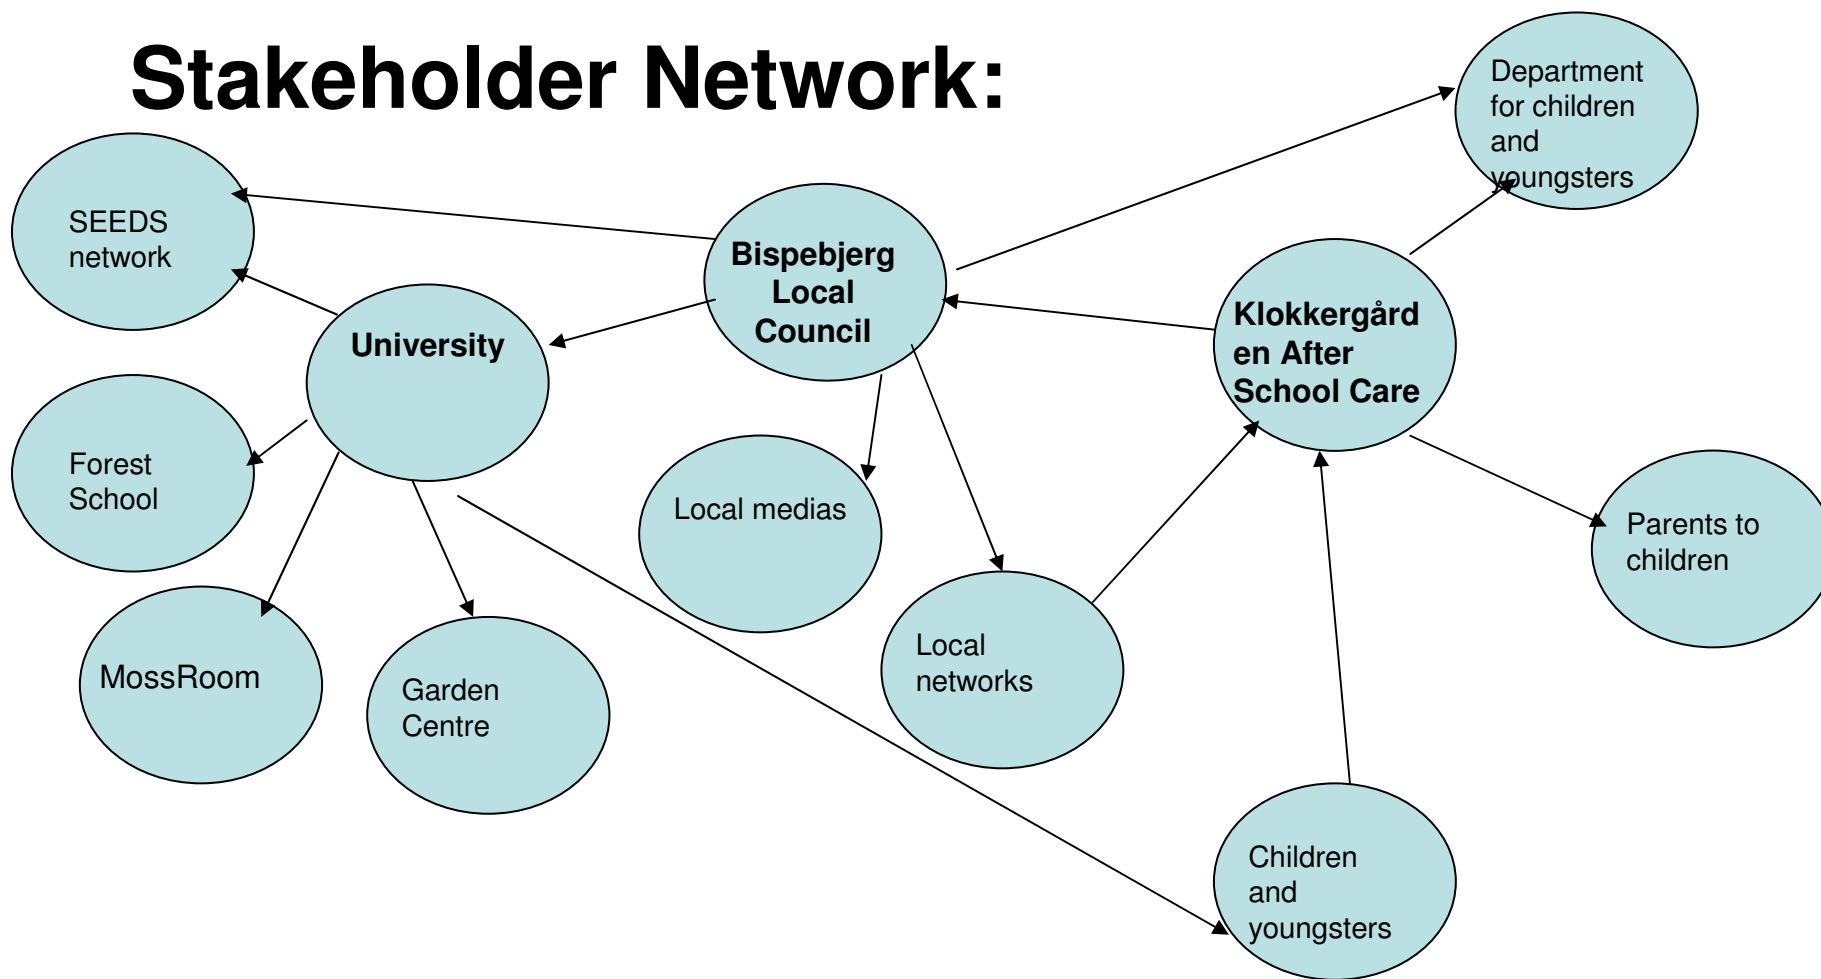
Stakeholder Network:

SEEDS network

Bispebjerg Local Council

Department for children and youngsters

University

Klokkergården After School Care

Forest School

Local medias

Parents to children

MossRoom

Garden Centre

Local networks

Children and youngsters